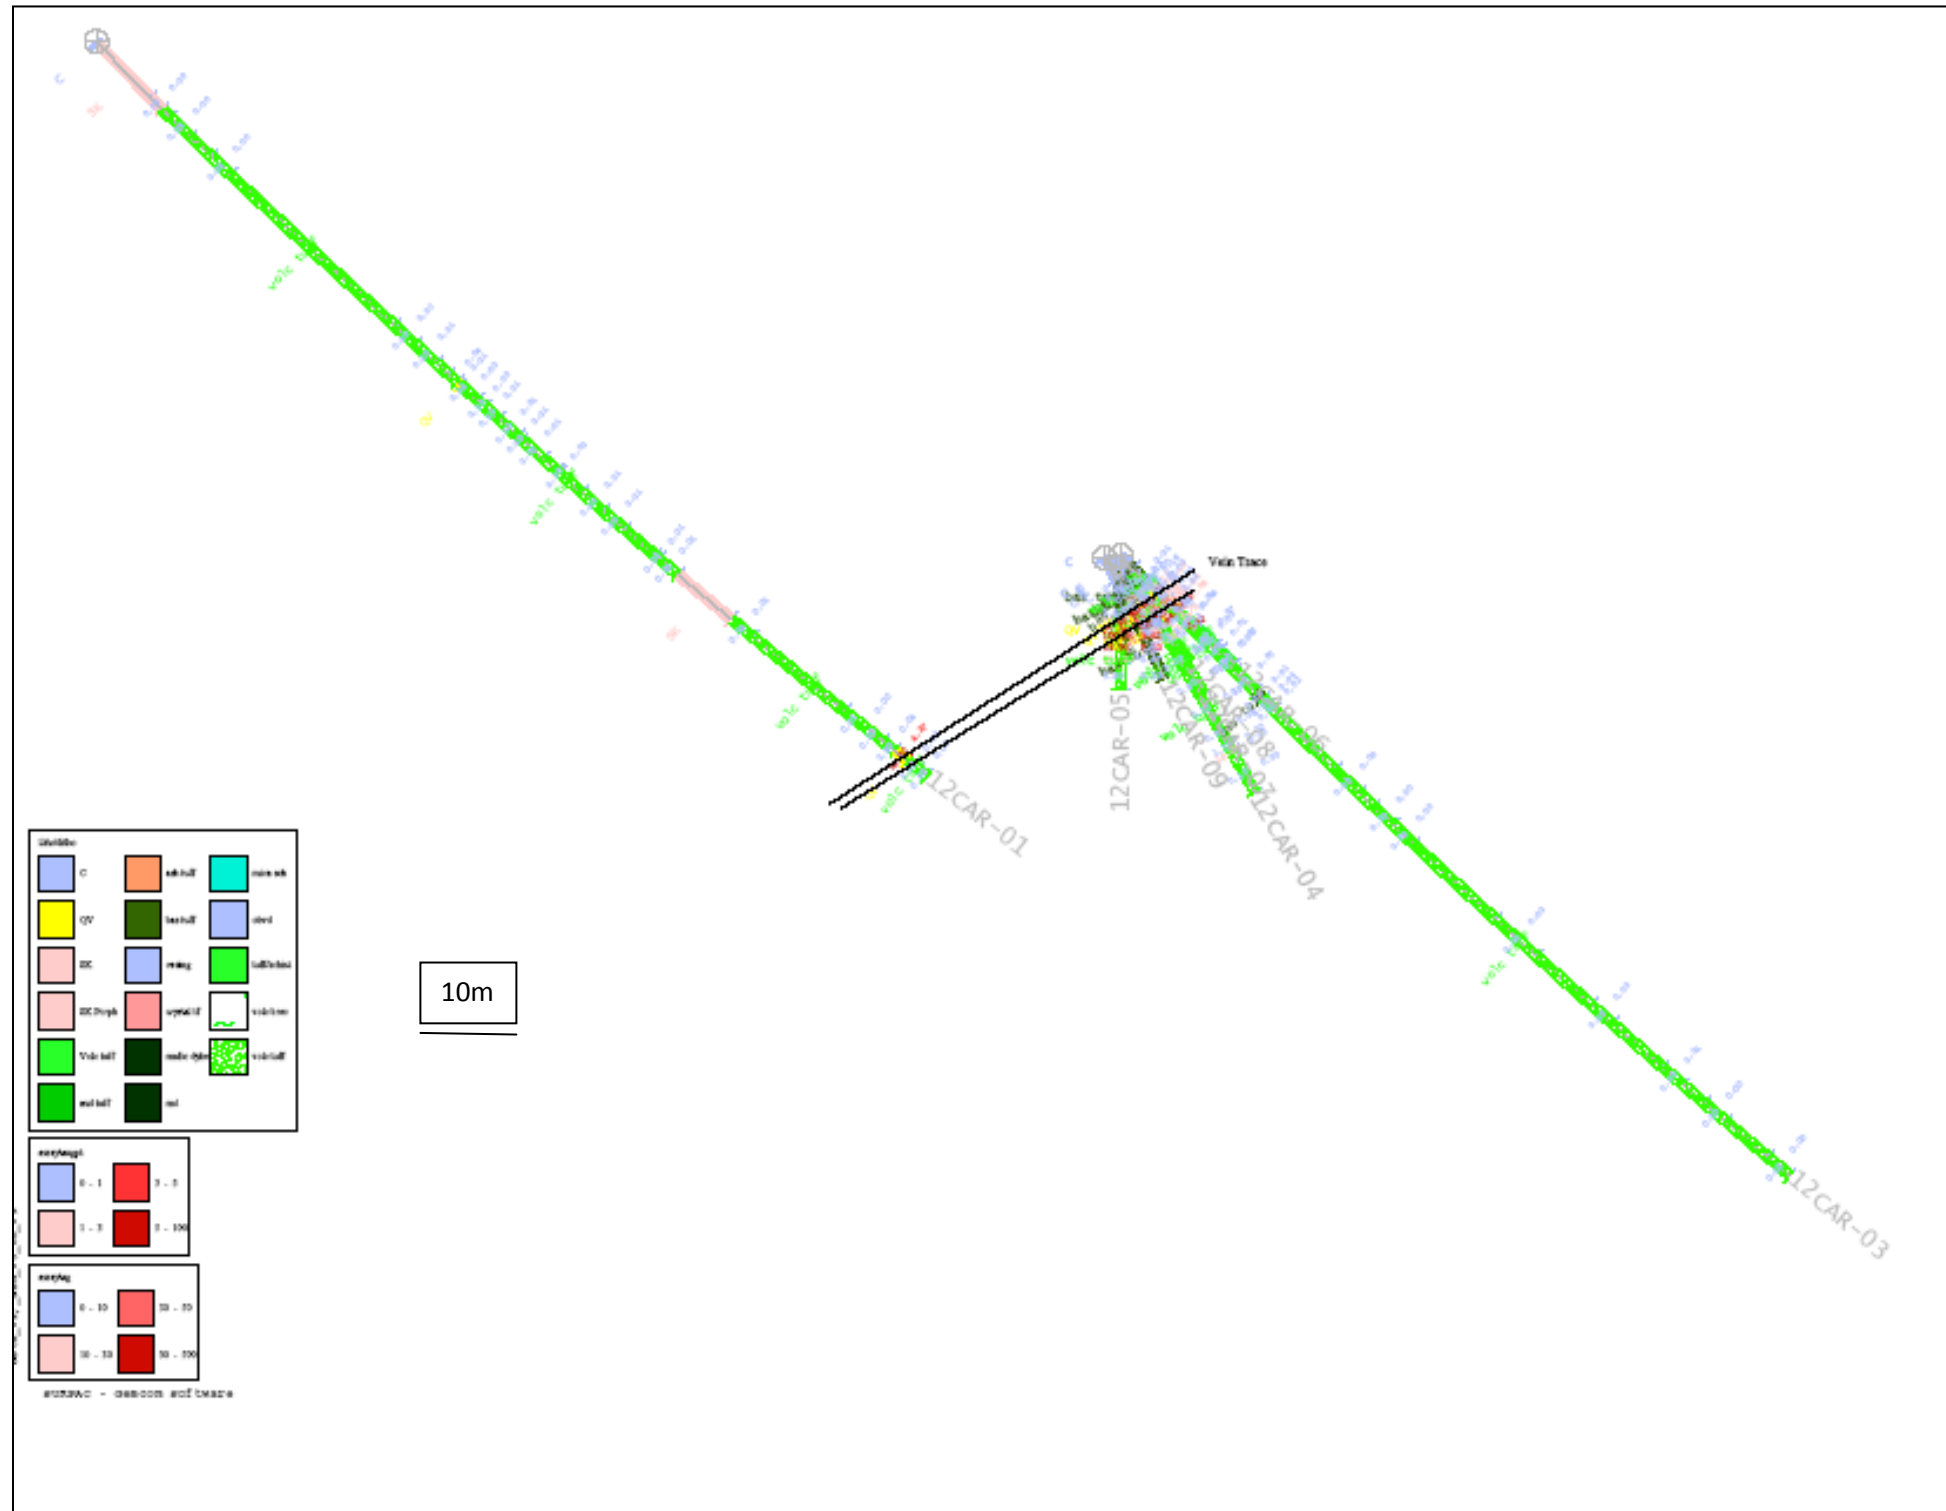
Vein Trace

12CAR-01

12CAR-05

12CAR-09

12CAR-08

12CAR-07

12CAR-06

12CAR-04

12CAR-03

10m

Lithology

| | | |
|---|---|---|
| C | ash tuff | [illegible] |
| QV | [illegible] | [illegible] |
| SK | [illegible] | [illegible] |
| SK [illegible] | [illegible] | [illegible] |
| Volc tuff | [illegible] | volc tuff |
| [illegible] | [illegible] | |

assayAu

| | |
|---|---|
| 0 - 1 | 3 - 5 |
| 1 - 3 | 5 - 100 |

assayAg

| | |
|---|---|
| 0 - 10 | 33 - 50 |
| 10 - 33 | 50 - 100 |

surpac - gemcom software